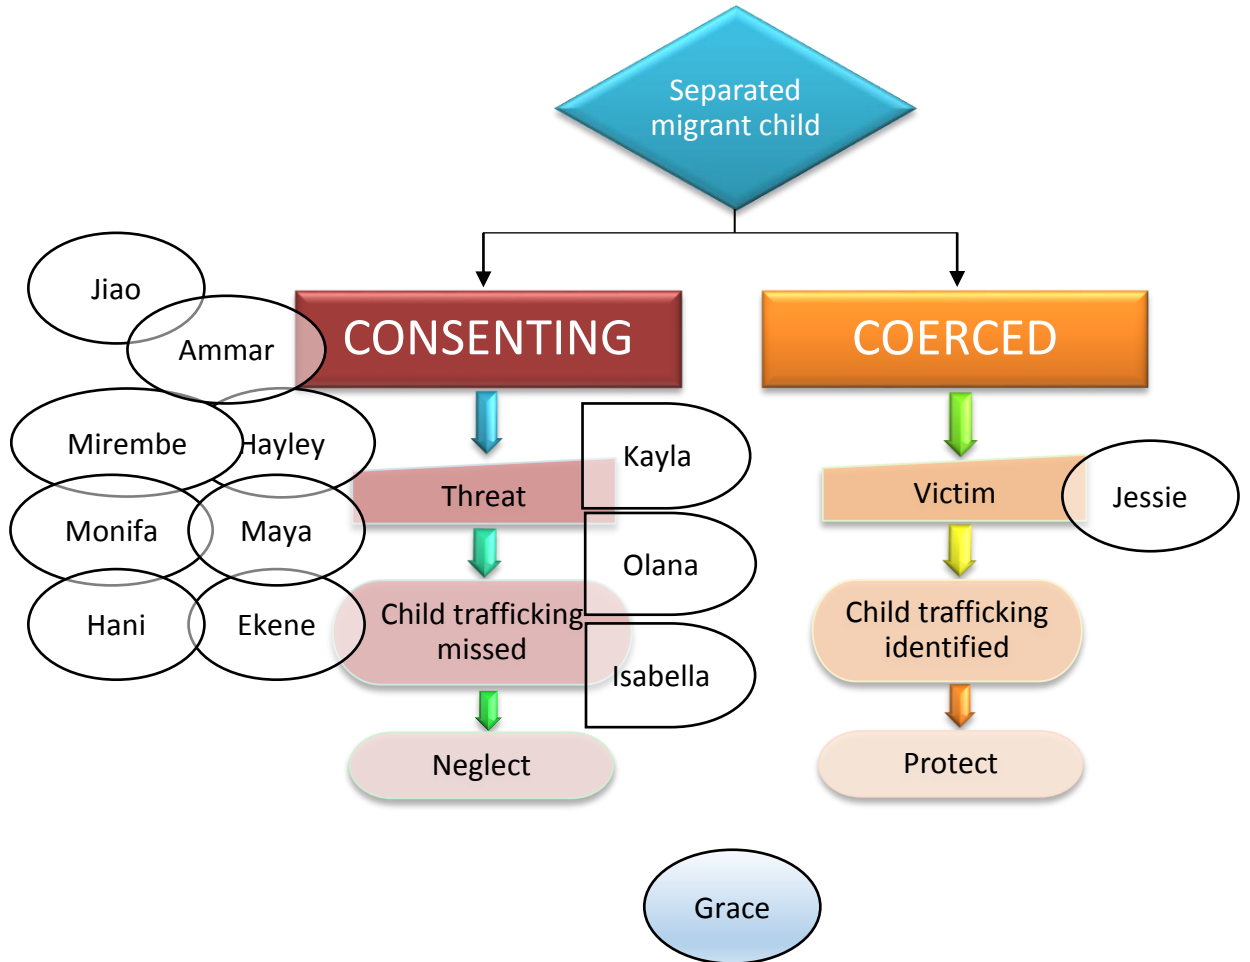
Separated migrant child

Jiao

Ammar

CONSENTING

COERCED

Mirembe

Hayley

Kayla

Threat

Victim

Jessie

Monifa

Maya

Olana

Hani

Ekene

Child trafficking missed

Child trafficking identified

Isabella

Neglect

Protect

Grace